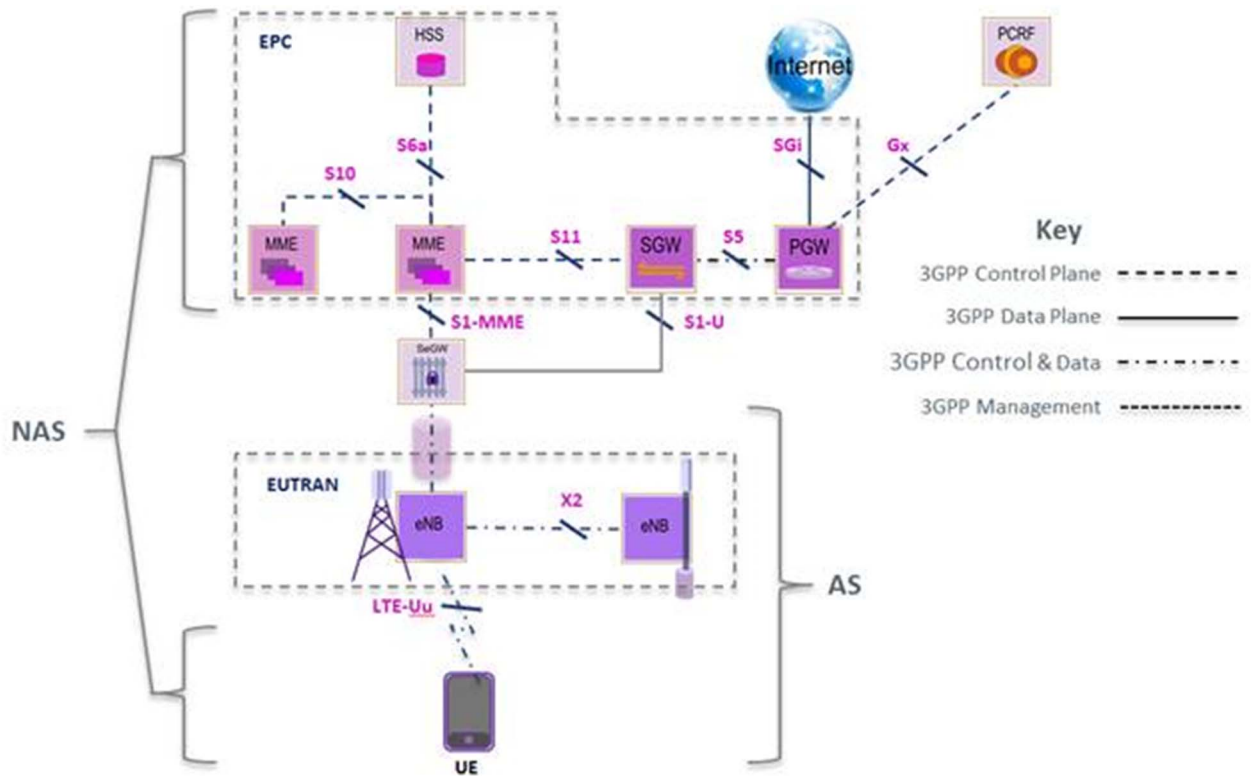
EPC

HSS

Internet

PCRF

S6a

SGi

Gx

S10

MME

MME

S11

SGW

S5

PGW

Key

3GPP Control Plane

3GPP Data Plane

3GPP Control & Data

3GPP Management

S1-MME

S1-U

SeGW

NAS

EUTRAN

eNB

X2

eNB

AS

LTE-Uu

UE